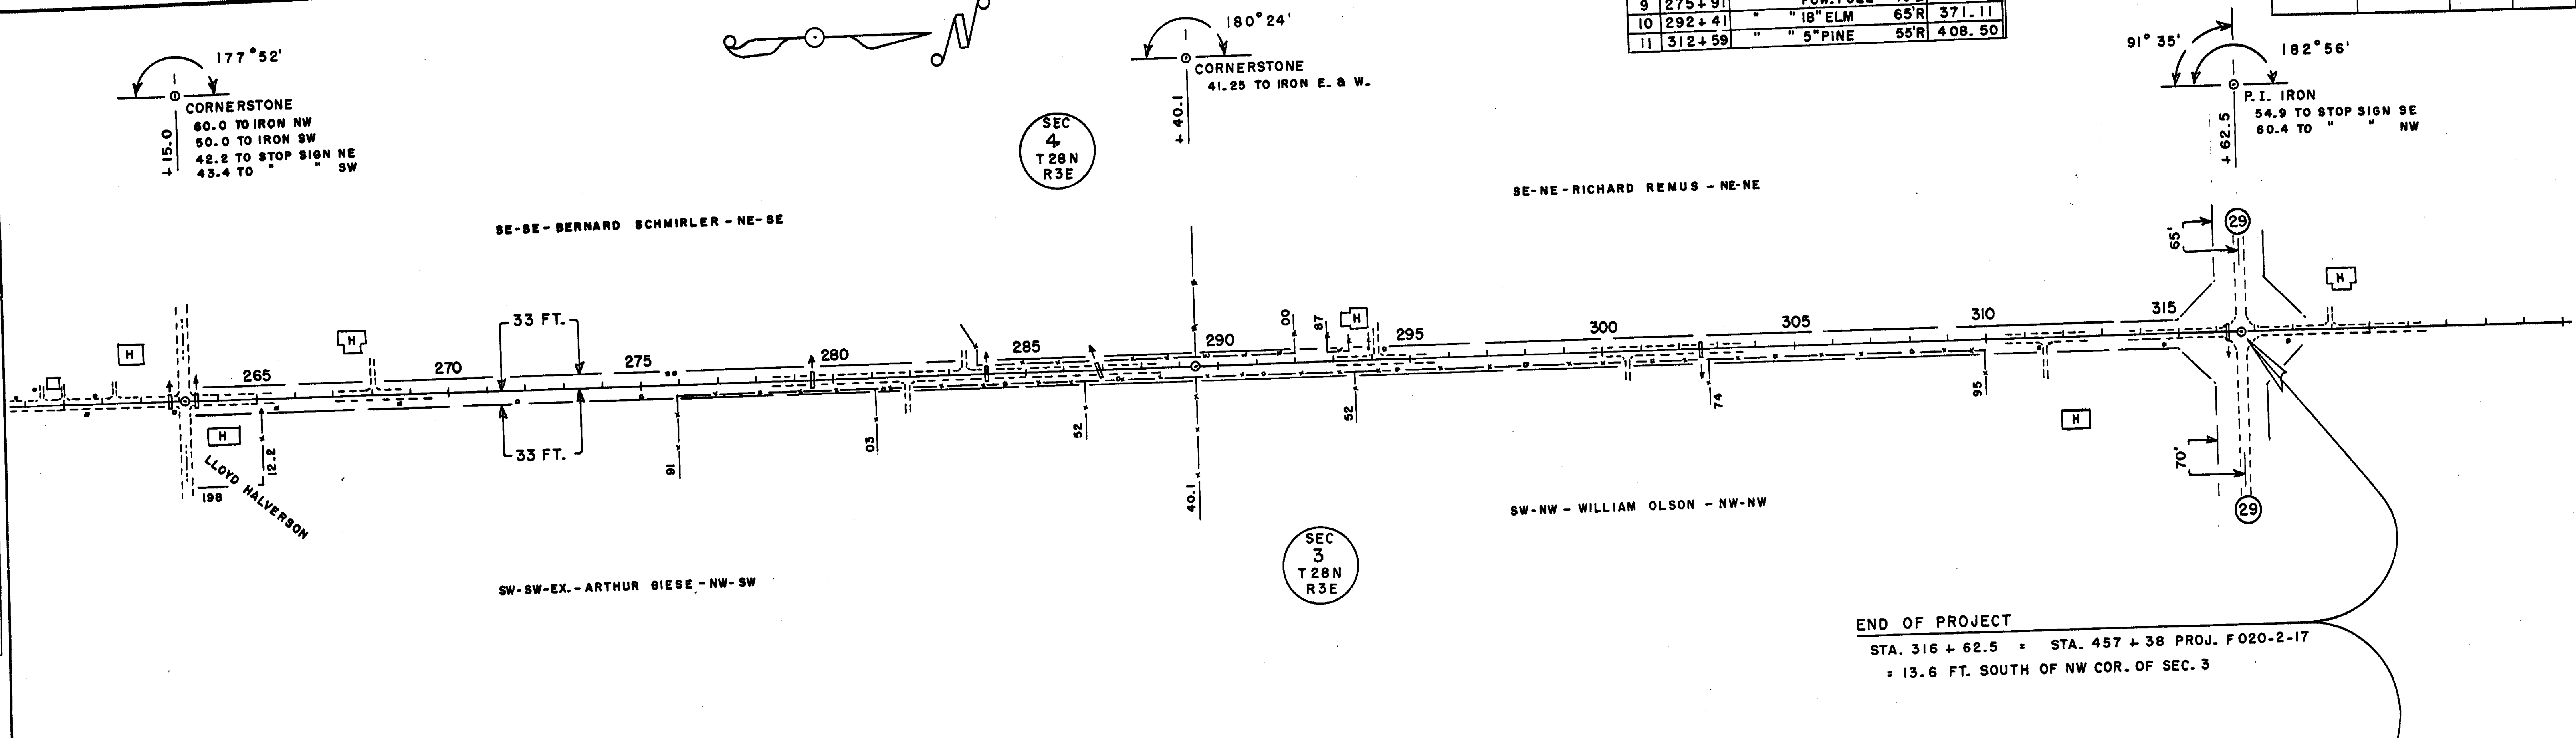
| 9 | 275+91 | | POW. POLE | | |
|---|---|---|---|---|---|
| 10 | 292+41 | " | "18" ELM | 65'R | 371.11 |
| 11 | 312+59 | " | "5" PINE | 55'R | 408.50 |

177°52'
CORNERSTONE
60.0 TO IRON NW
50.0 TO IRON SW
42.2 TO STOP SIGN NE
43.4 TO " " SW
+15.0

180°24'
CORNERSTONE
41.25 TO IRON E. & W.
+40.1

SEC 4 T28N R3E

91°35'
182°56'
P.I. IRON
54.9 TO STOP SIGN SE
60.4 TO " " NW
+62.5

SE-NE-RICHARD REMUS - NE-NE

SE-SE-BERNARD SCHMIRLER - NE-SE

65'
29
H
H
H
33 FT.
265
270
275
280
285
290
295
300
305
310
315
00
87
H
H
33 FT.
12.2
198
LLOYD HALVERSON
91
03
52
40.1
52
74
95
H
70'
29

SW-NW - WILLIAM OLSON - NW-NW

SEC 3 T28N R3E

SW-SW-EX.-ARTHUR GIESE - NW-SW

END OF PROJECT
STA. 316 + 62.5 = STA. 457 + 38 PROJ. F020-2-17
= 13.6 FT. SOUTH OF NW COR. OF SEC. 3